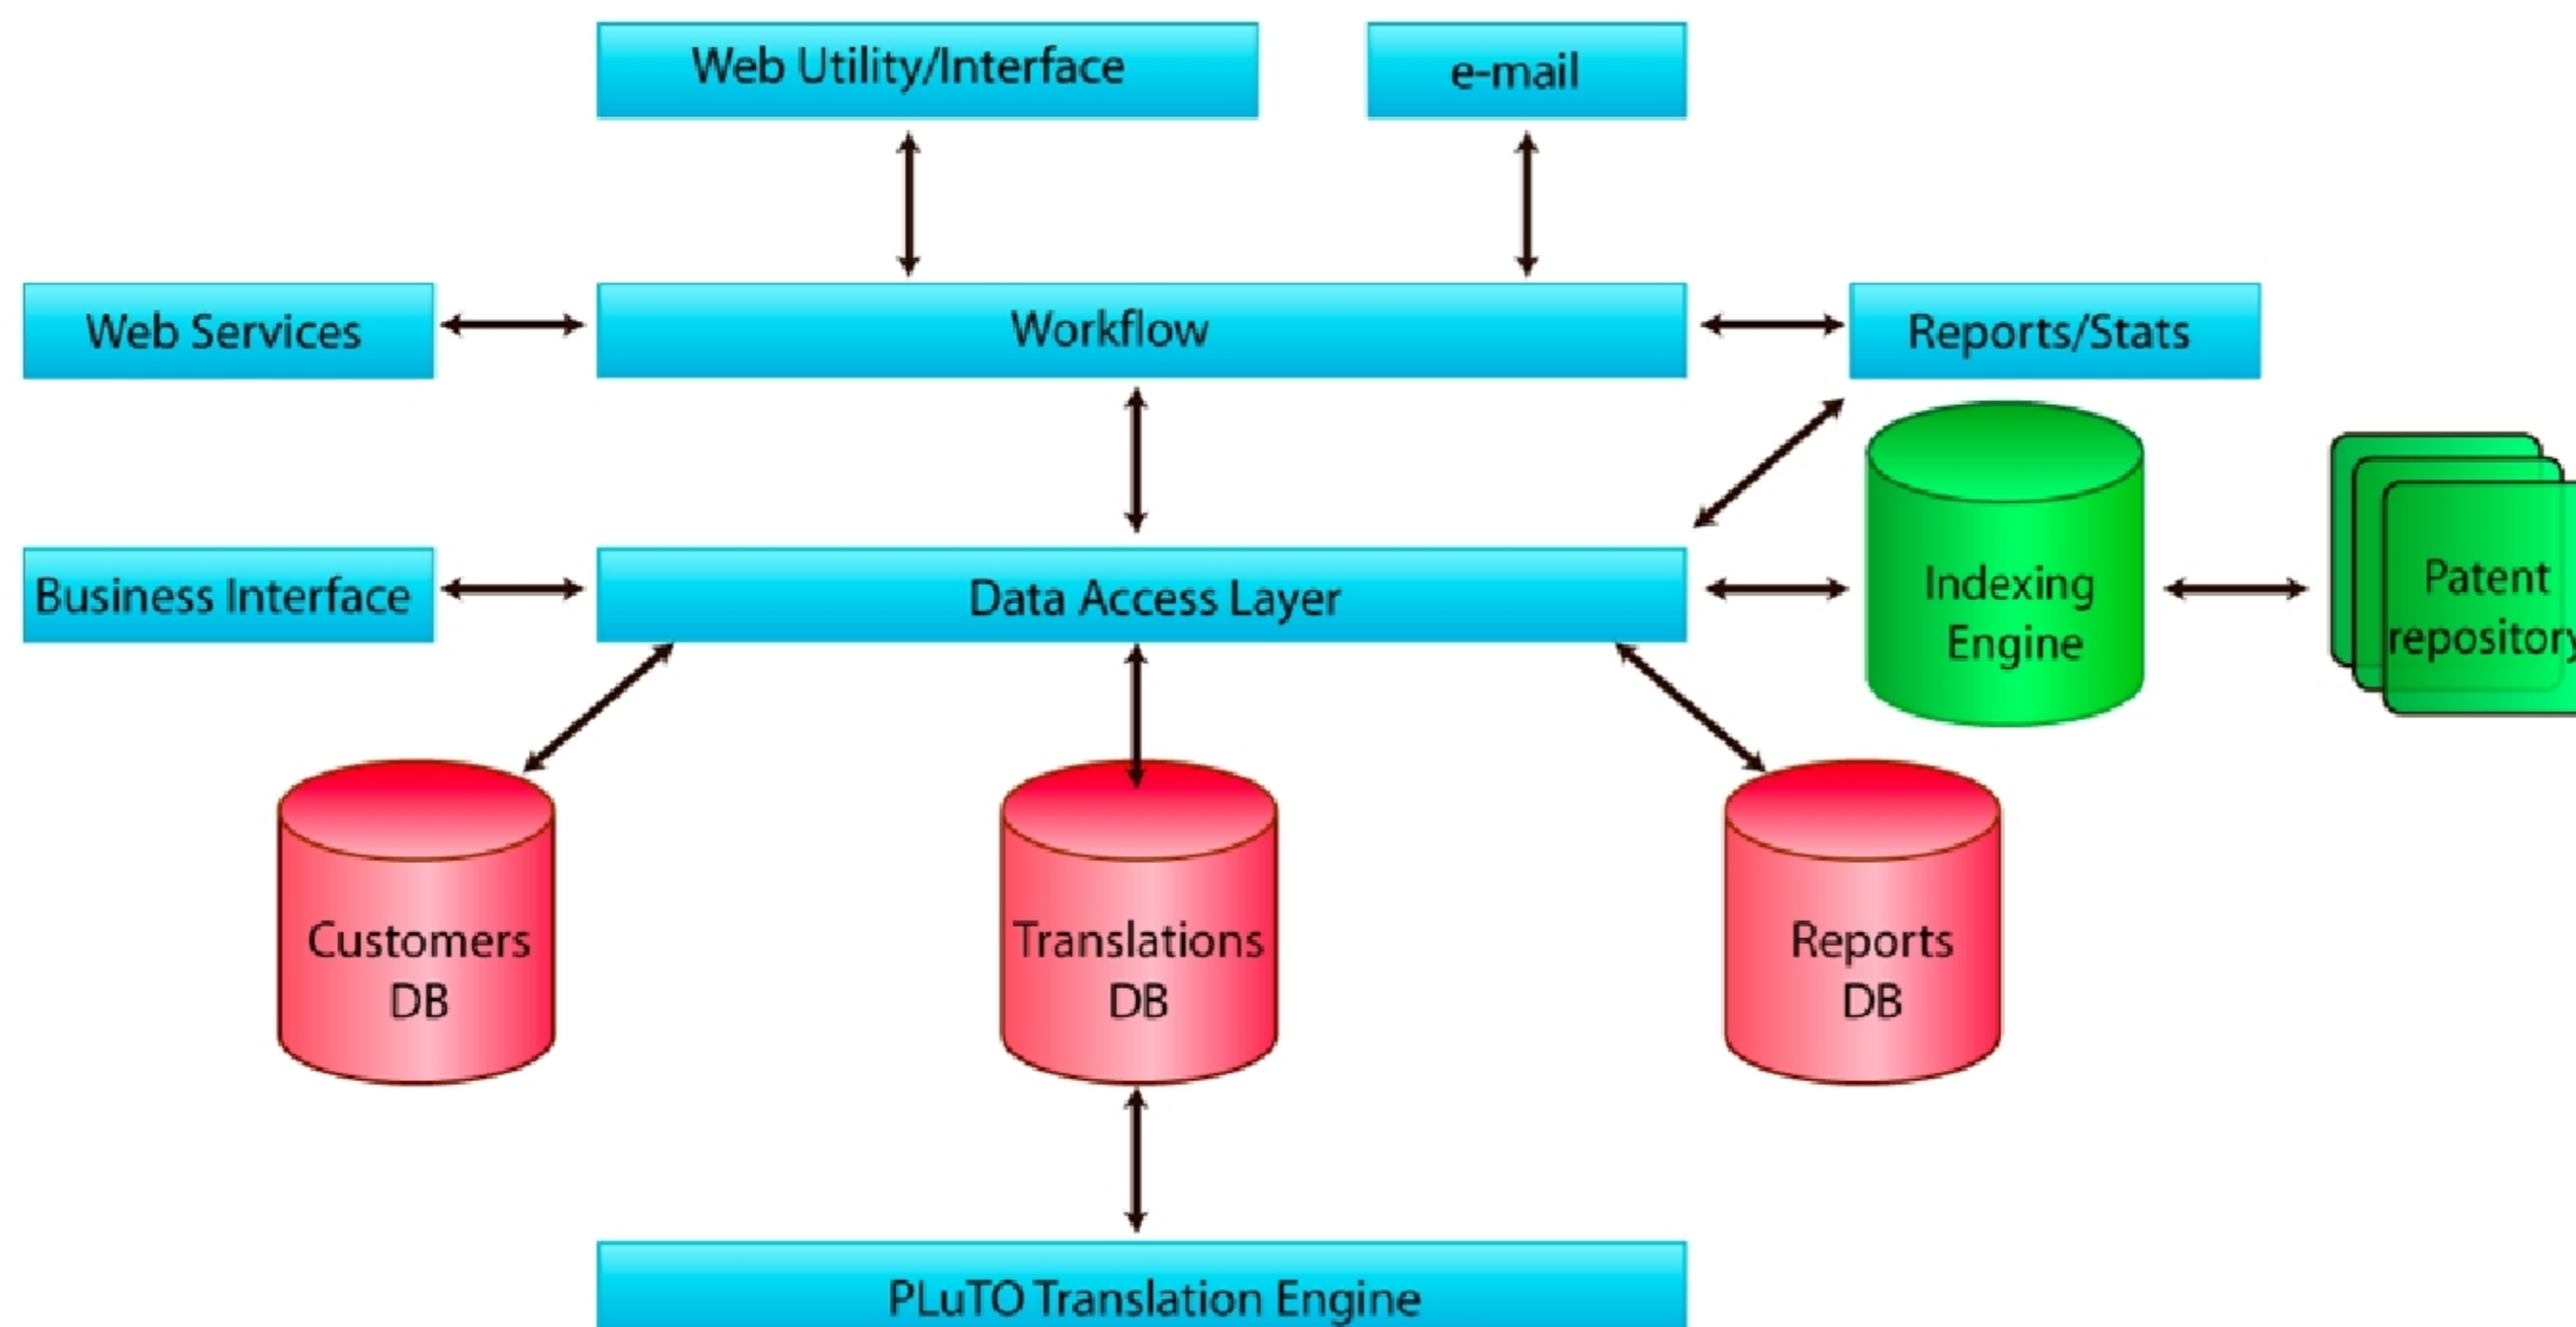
Web Utility/Interface

e-mail

Web Services

Workflow

Reports/Stats

Business Interface

Data Access Layer

Indexing Engine

Patent repositor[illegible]

Customers DB

Translations DB

Reports DB

PLuTO Translation Engine